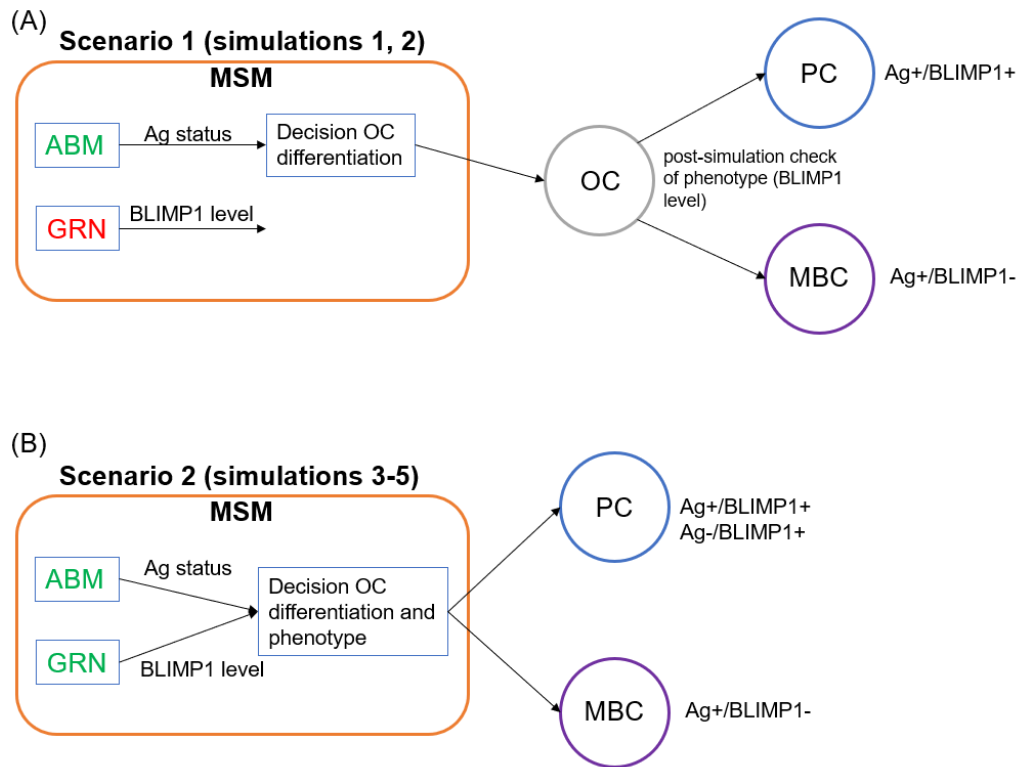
(A)
Scenario 1 (simulations 1, 2)

MSM

ABM

Ag status

Decision OC differentiation

GRN

BLIMP1 level

OC

post-simulation check of phenotype (BLIMP1 level)

PC

Ag+/BLIMP1+

MBC

Ag+/BLIMP1-

(B)
Scenario 2 (simulations 3-5)

MSM

ABM

Ag status

GRN

BLIMP1 level

Decision OC differentiation and phenotype

PC

Ag+/BLIMP1+
Ag-/BLIMP1+

MBC

Ag+/BLIMP1-